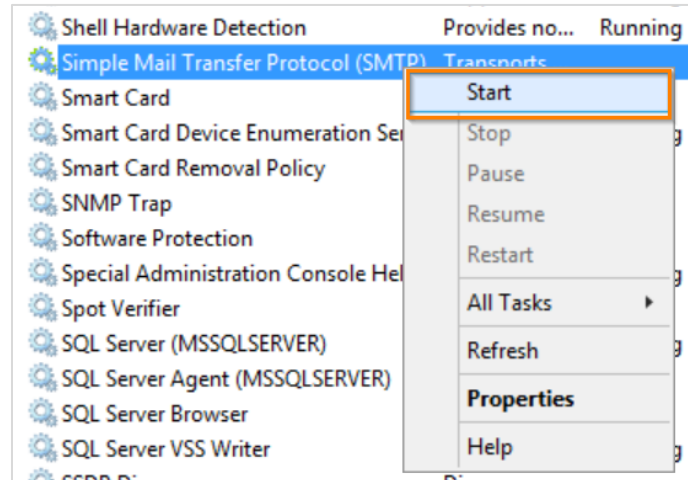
Shell Hardware Detection | Provides no... | Running
Simple Mail Transfer Protocol (SMTP) | Transports
Smart Card
Smart Card Device Enumeration Se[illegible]
Smart Card Removal Policy
SNMP Trap
Software Protection
Special Administration Console Hel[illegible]
Spot Verifier
SQL Server (MSSQLSERVER)
SQL Server Agent (MSSQLSERVER)
SQL Server Browser
SQL Server VSS Writer
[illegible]

Start
Stop
Pause
Resume
Restart
All Tasks
Refresh
Properties
Help